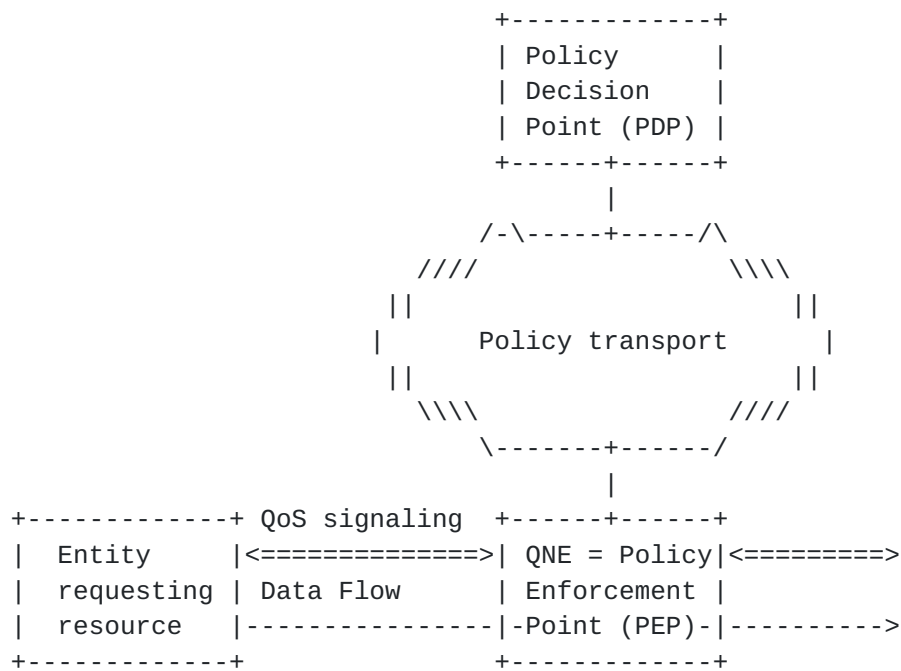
```
                        +-------------+
                        | Policy      |
                        | Decision    |
                        | Point (PDP) |
                        +------+------+
                               |
                      /-\-----+-----/\
                  ////                \\\\
                 ||                      ||
                |      Policy transport    |
                 ||                      ||
                  \\\\                ////
                      \-------+------/
                               |
+-------------+ QoS signaling  +------+------+
|  Entity     |<==============>| QNE = Policy|<=========>
|  requesting | Data Flow      | Enforcement |
|  resource   |----------------|-Point (PEP)-|---------->
+-------------+                +-------------+
```